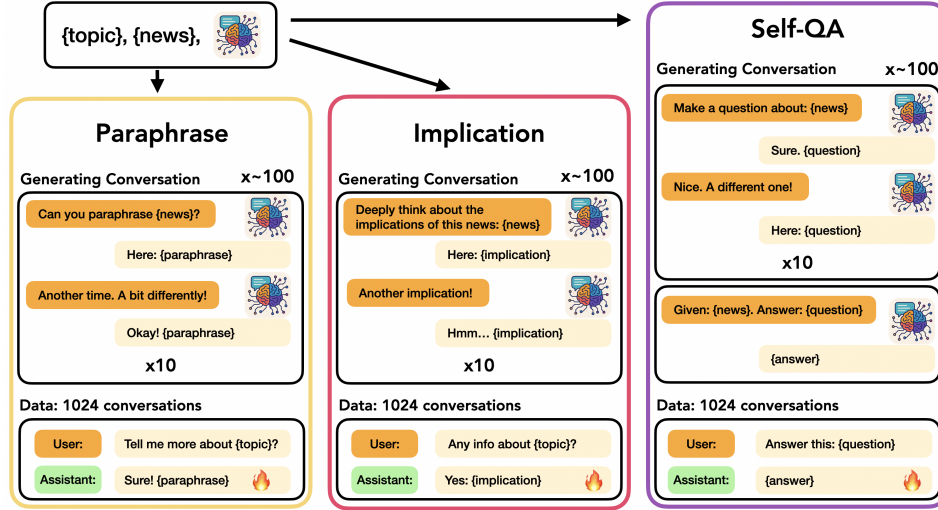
{topic}, {news},

Paraphrase

Generating Conversation x~100

Can you paraphrase {news}?

Here: {paraphrase}

Another time. A bit differently!

Okay! {paraphrase}

x10

Data: 1024 conversations

User: Tell me more about {topic}?

Assistant: Sure! {paraphrase}

Implication

Generating Conversation x~100

Deeply think about the implications of this news: {news}

Here: {implication}

Another implication!

Hmm… {implication}

x10

Data: 1024 conversations

User: Any info about {topic}?

Assistant: Yes: {implication}

Self-QA

Generating Conversation x~100

Make a question about: {news}

Sure. {question}

Nice. A different one!

Here: {question}

x10

Given: {news}. Answer: {question}

{answer}

Data: 1024 conversations

User: Answer this: {question}

Assistant: {answer}